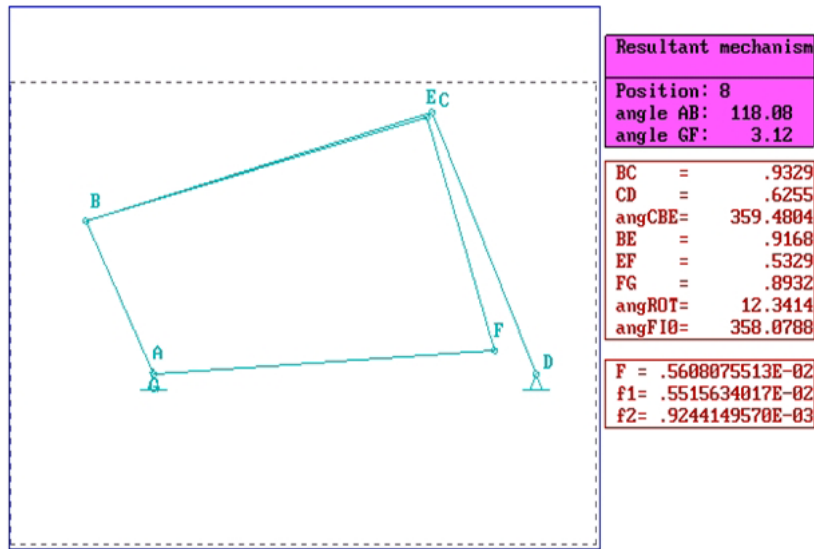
E C
B
F
A
G
D

Resultant mechanism

Position: 8
angle AB: 118.08
angle GF: 3.12

| | | |
|---|---|---|
| BC | = | .9329 |
| CD | = | .6255 |
| angCBE= | | 359.4804 |
| BE | = | .9168 |
| EF | = | .5329 |
| FG | = | .8932 |
| angROT= | | 12.3414 |
| angFI0= | | 358.0788 |

F = .5608075513E-02
f1= .5515634017E-02
f2= .9244149570E-03